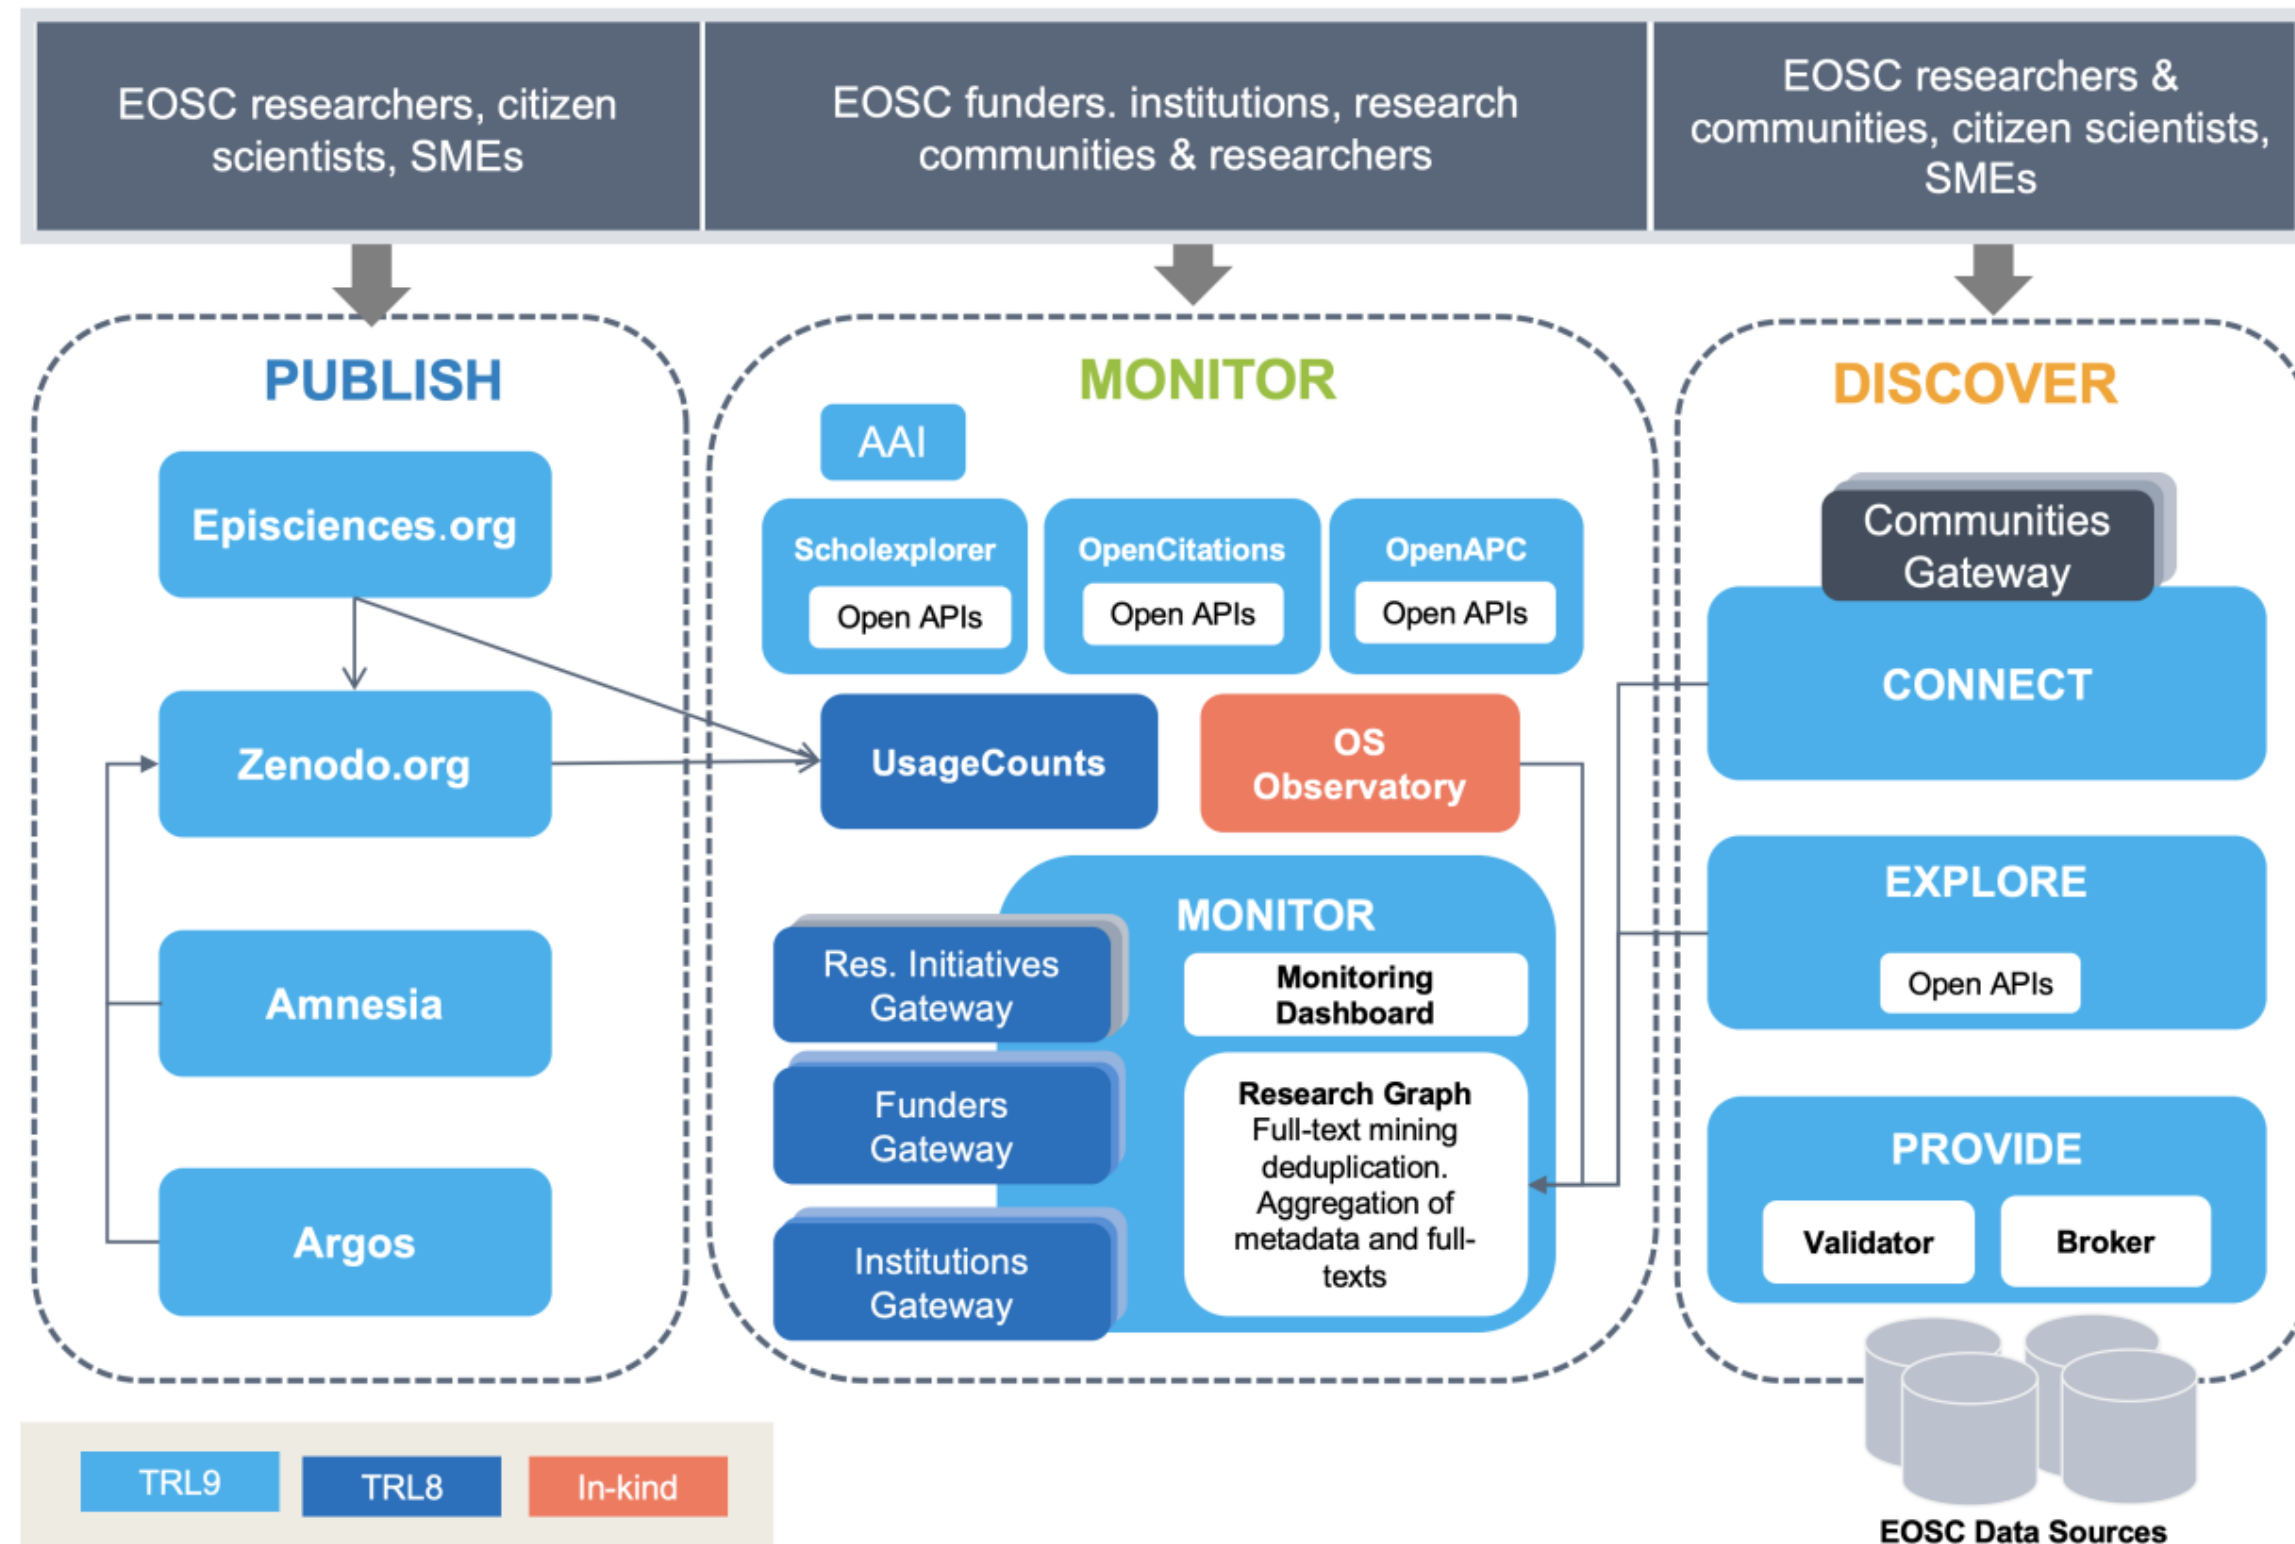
EOSC researchers, citizen scientists, SMEs

EOSC funders. institutions, research communities & researchers

EOSC researchers & communities, citizen scientists, SMEs

PUBLISH

Episciences.org

Zenodo.org

Amnesia

Argos

MONITOR

AAI

Scholexplorer
Open APIs

OpenCitations
Open APIs

OpenAPC
Open APIs

UsageCounts

OS Observatory

MONITOR

Res. Initiatives Gateway

Funders Gateway

Institutions Gateway

Monitoring Dashboard

Research Graph
Full-text mining deduplication. Aggregation of metadata and full-texts

DISCOVER

Communities Gateway

CONNECT

EXPLORE
Open APIs

PROVIDE
Validator
Broker

EOSC Data Sources

TRL9
TRL8
In-kind